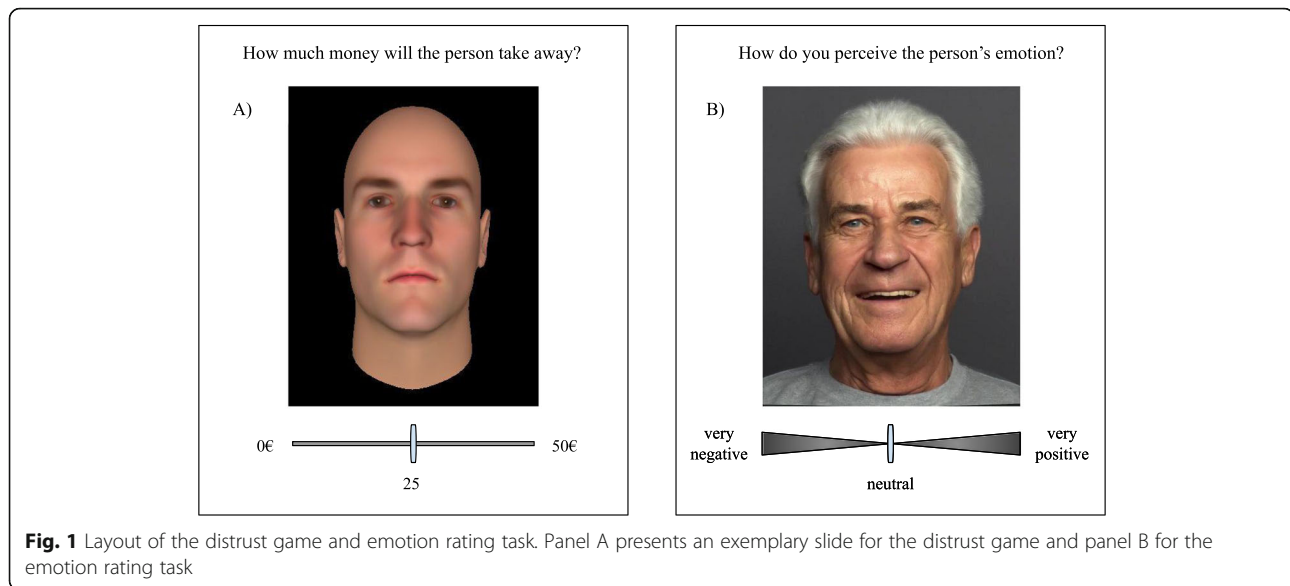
How much money will the person take away?

A)

0€

50€

25

How do you perceive the person's emotion?

B)

very negative

very positive

neutral

**Fig. 1** Layout of the distrust game and emotion rating task. Panel A presents an exemplary slide for the distrust game and panel B for the emotion rating task